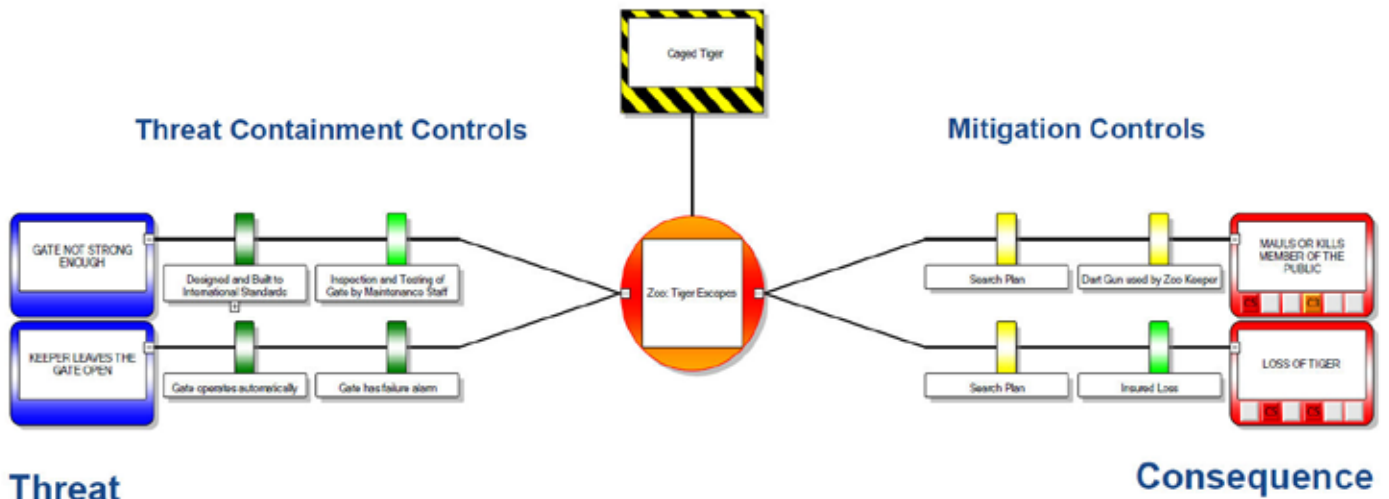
Caged Tiger

Threat Containment Controls

Mitigation Controls

GATE NOT STRONG ENOUGH

Designed and Built to International Standards

Inspection and Testing of Gate by Maintenance Staff

KEEPER LEAVES THE GATE OPEN

Gate operates automatically

Gate has failure alarm

Zoo: Tiger Escapes

Search Plan

Dart Gun used by Zoo Keeper

MAULS OR KILLS MEMBER OF THE PUBLIC

Search Plan

Insured Loss

LOSS OF TIGER

Threat

Consequence